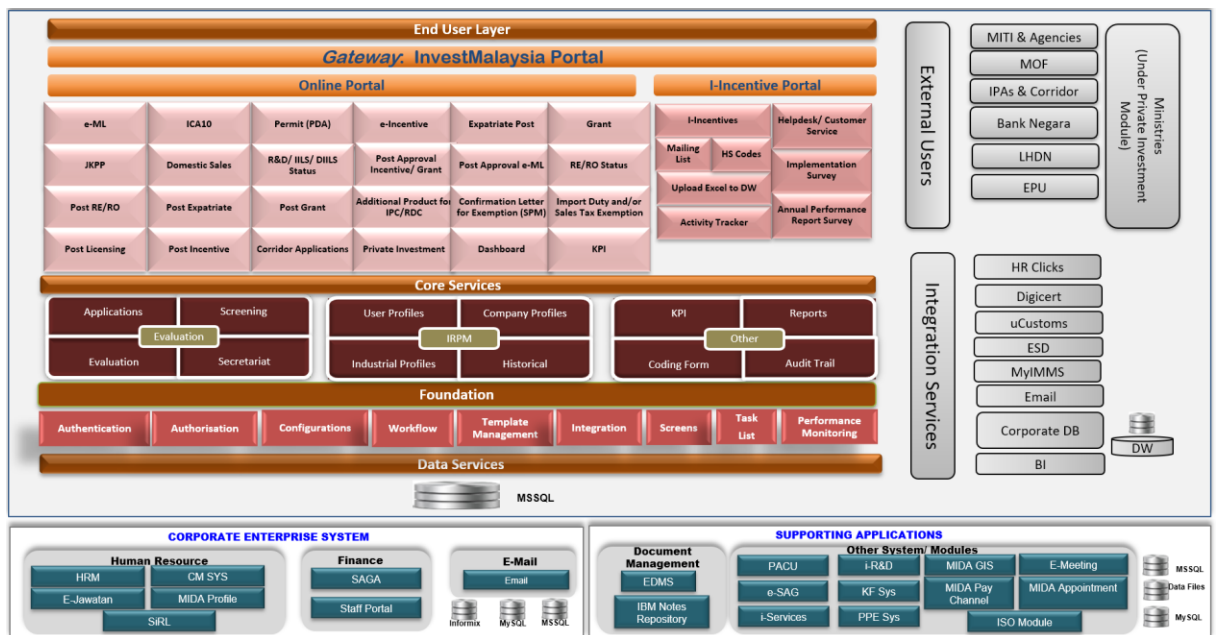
End User Layer

Gateway: InvestMalaysia Portal

Online Portal

I-Incentive Portal

e-ML
ICA10
Permit (PDA)
e-Incentive
Expatriate Post
Grant
JKPP
Domestic Sales
R&D/ IILS/ DIILS Status
Post Approval Incentive/ Grant
Post Approval e-ML
RE/RO Status
Post RE/RO
Post Expatriate
Post Grant
Additional Product for IPC/RDC
Confirmation Letter for Exemption (SPM)
Import Duty and/or Sales Tax Exemption
Post Licensing
Post Incentive
Corridor Applications
Private Investment
Dashboard
KPI

I-Incentives
Helpdesk/ Customer Service
Mailing List
HS Codes
Implementation Survey
Upload Excel to DW
Annual Performance Report Survey
Activity Tracker

Core Services

Applications
Screening
Evaluation
Evaluation
Secretariat

User Profiles
Company Profiles
IRPM
Industrial Profiles
Historical

KPI
Reports
Other
Coding Form
Audit Trail

Foundation

Authentication
Authorisation
Configurations
Workflow
Template Management
Integration
Screens
Task List
Performance Monitoring

Data Services

MSSQL

External Users

MITI & Agencies
MOF
IPAs & Corridor
Bank Negara
LHDN
EPU

Ministries (Under Private Investment Module)

Integration Services

HR Clicks
Digicert
uCustoms
ESD
MyIMMS
Email
Corporate DB
DW
BI

CORPORATE ENTERPRISE SYSTEM

Human Resource
HRM
CM SYS
E-Jawatan
MIDA Profile
SiRL

Finance
SAGA
Staff Portal

E-Mail
Email

Informix
MySQL
MSSQL

SUPPORTING APPLICATIONS

Document Management
EDMS
IBM Notes Repository

Other System/ Modules
PACU
i-R&D
MIDA GIS
E-Meeting
e-SAG
KF Sys
MIDA Pay Channel
MIDA Appointment
i-Services
PPE Sys
ISO Module

MSSQL
Data Files
MySQL